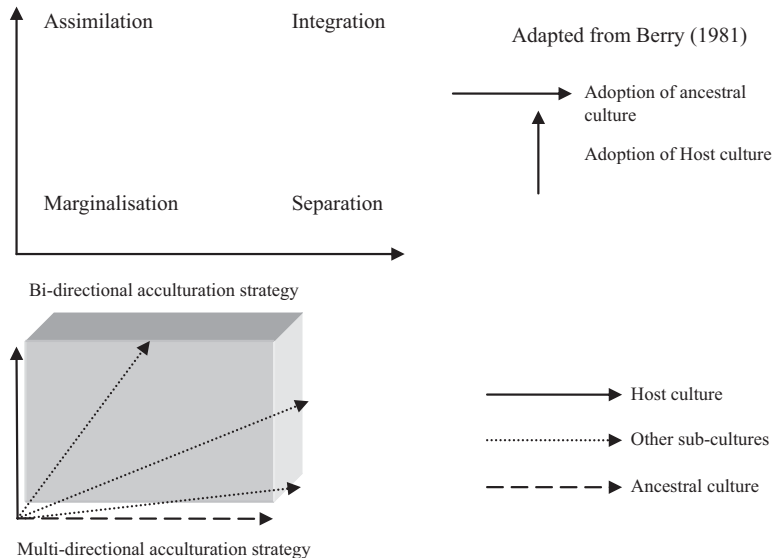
Assimilation

Integration

Adapted from Berry (1981)

Adoption of ancestral culture

Adoption of Host culture

Marginalisation

Separation

Bi-directional acculturation strategy

Host culture

Other sub-cultures

Ancestral culture

Multi-directional acculturation strategy